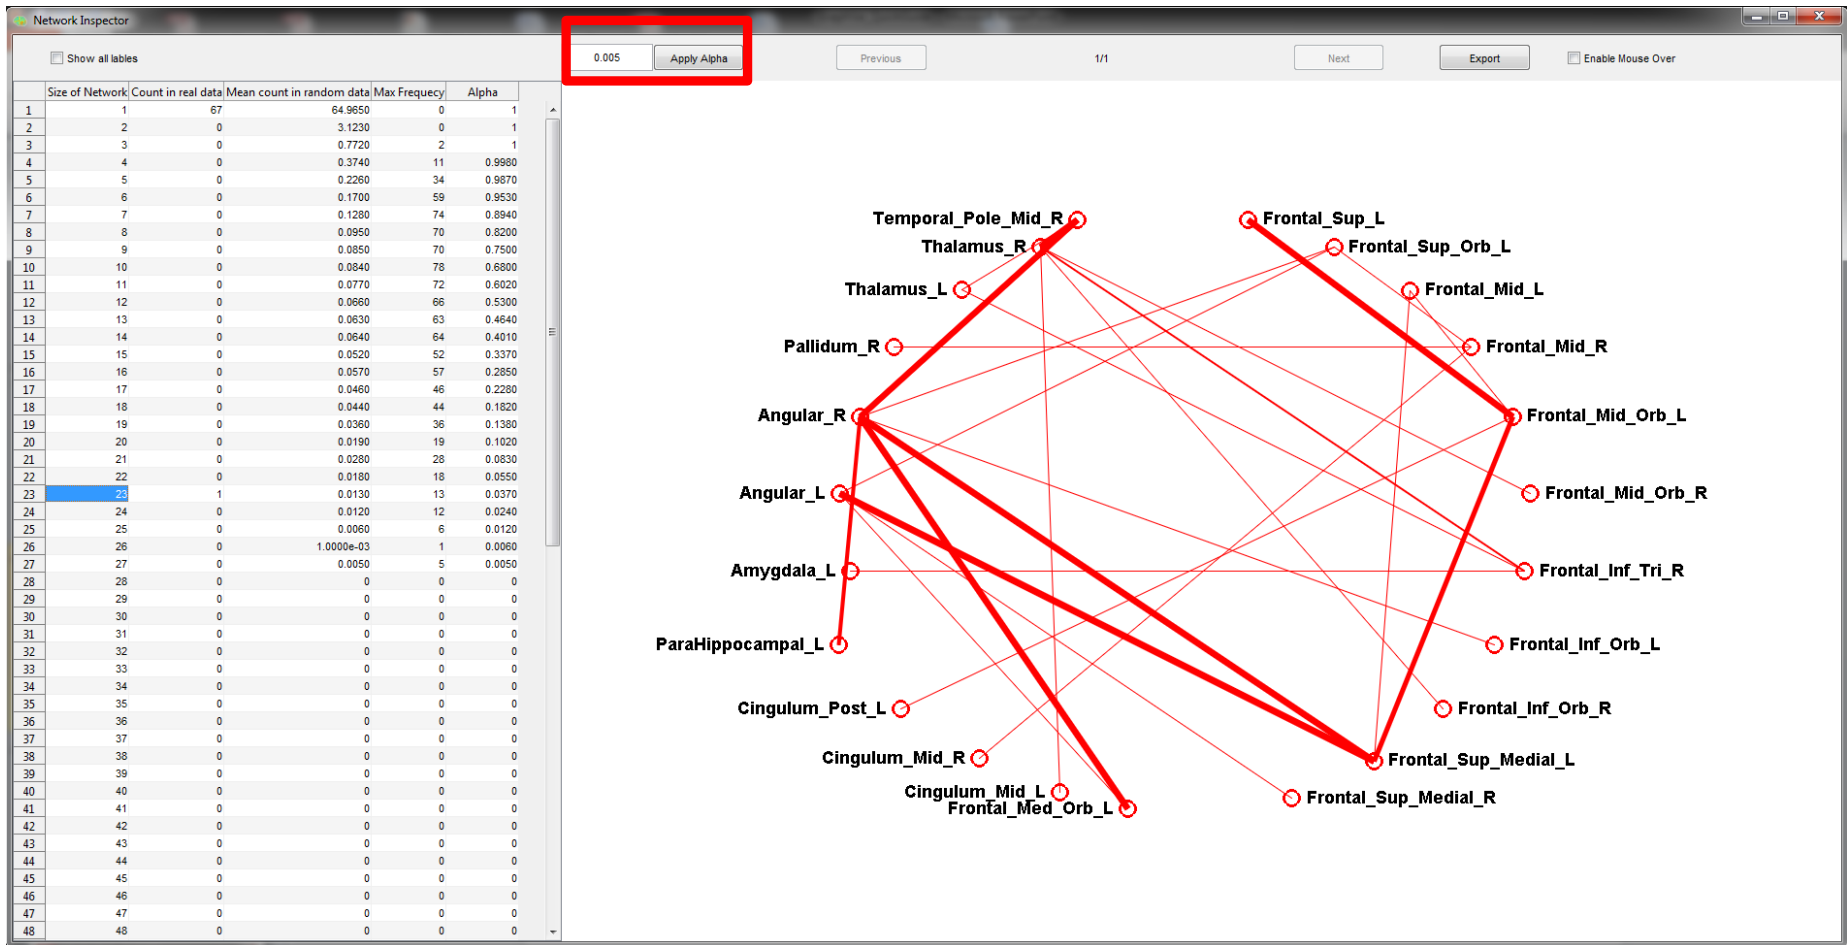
Network Inspector

Show all lables

0.005 Apply Alpha

Previous

1/1

Next

Export

Enable Mouse Over

| | Size of Network | Count in real data | Mean count in random data | Max Frequecy | Alpha |
|---|---|---|---|---|---|
| 1 | 1 | 67 | 64.9650 | 0 | 1 |
| 2 | 2 | 0 | 3.1230 | 0 | 1 |
| 3 | 3 | 0 | 0.7720 | 2 | 1 |
| 4 | 4 | 0 | 0.3740 | 11 | 0.9980 |
| 5 | 5 | 0 | 0.2260 | 34 | 0.9870 |
| 6 | 6 | 0 | 0.1700 | 59 | 0.9530 |
| 7 | 7 | 0 | 0.1280 | 74 | 0.8940 |
| 8 | 8 | 0 | 0.0950 | 70 | 0.8200 |
| 9 | 9 | 0 | 0.0850 | 70 | 0.7500 |
| 10 | 10 | 0 | 0.0840 | 78 | 0.6800 |
| 11 | 11 | 0 | 0.0770 | 72 | 0.6020 |
| 12 | 12 | 0 | 0.0660 | 66 | 0.5300 |
| 13 | 13 | 0 | 0.0630 | 63 | 0.4640 |
| 14 | 14 | 0 | 0.0640 | 64 | 0.4010 |
| 15 | 15 | 0 | 0.0520 | 52 | 0.3370 |
| 16 | 16 | 0 | 0.0570 | 57 | 0.2850 |
| 17 | 17 | 0 | 0.0460 | 46 | 0.2280 |
| 18 | 18 | 0 | 0.0440 | 44 | 0.1820 |
| 19 | 19 | 0 | 0.0360 | 36 | 0.1380 |
| 20 | 20 | 0 | 0.0190 | 19 | 0.1020 |
| 21 | 21 | 0 | 0.0280 | 28 | 0.0830 |
| 22 | 22 | 0 | 0.0180 | 18 | 0.0550 |
| 23 | 23 | 1 | 0.0130 | 13 | 0.0370 |
| 24 | 24 | 0 | 0.0120 | 12 | 0.0240 |
| 25 | 25 | 0 | 0.0060 | 6 | 0.0120 |
| 26 | 26 | 0 | 1.0000e-03 | 1 | 0.0060 |
| 27 | 27 | 0 | 0.0050 | 5 | 0.0050 |
| 28 | 28 | 0 | 0 | 0 | 0 |
| 29 | 29 | 0 | 0 | 0 | 0 |
| 30 | 30 | 0 | 0 | 0 | 0 |
| 31 | 31 | 0 | 0 | 0 | 0 |
| 32 | 32 | 0 | 0 | 0 | 0 |
| 33 | 33 | 0 | 0 | 0 | 0 |
| 34 | 34 | 0 | 0 | 0 | 0 |
| 35 | 35 | 0 | 0 | 0 | 0 |
| 36 | 36 | 0 | 0 | 0 | 0 |
| 37 | 37 | 0 | 0 | 0 | 0 |
| 38 | 38 | 0 | 0 | 0 | 0 |
| 39 | 39 | 0 | 0 | 0 | 0 |
| 40 | 40 | 0 | 0 | 0 | 0 |
| 41 | 41 | 0 | 0 | 0 | 0 |
| 42 | 42 | 0 | 0 | 0 | 0 |
| 43 | 43 | 0 | 0 | 0 | 0 |
| 44 | 44 | 0 | 0 | 0 | 0 |
| 45 | 45 | 0 | 0 | 0 | 0 |
| 46 | 46 | 0 | 0 | 0 | 0 |
| 47 | 47 | 0 | 0 | 0 | 0 |
| 48 | 48 | 0 | 0 | 0 | 0 |

Temporal_Pole_Mid_R
Thalamus_R
Thalamus_L
Pallidum_R
Angular_R
Angular_L
Amygdala_L
ParaHippocampal_L
Cingulum_Post_L
Cingulum_Mid_R
Cingulum_Mid_L
Frontal_Med_Orb_L
Frontal_Sup_L
Frontal_Sup_Orb_L
Frontal_Mid_L
Frontal_Mid_R
Frontal_Mid_Orb_L
Frontal_Mid_Orb_R
Frontal_Inf_Tri_R
Frontal_Inf_Orb_L
Frontal_Inf_Orb_R
Frontal_Sup_Medial_L
Frontal_Sup_Medial_R